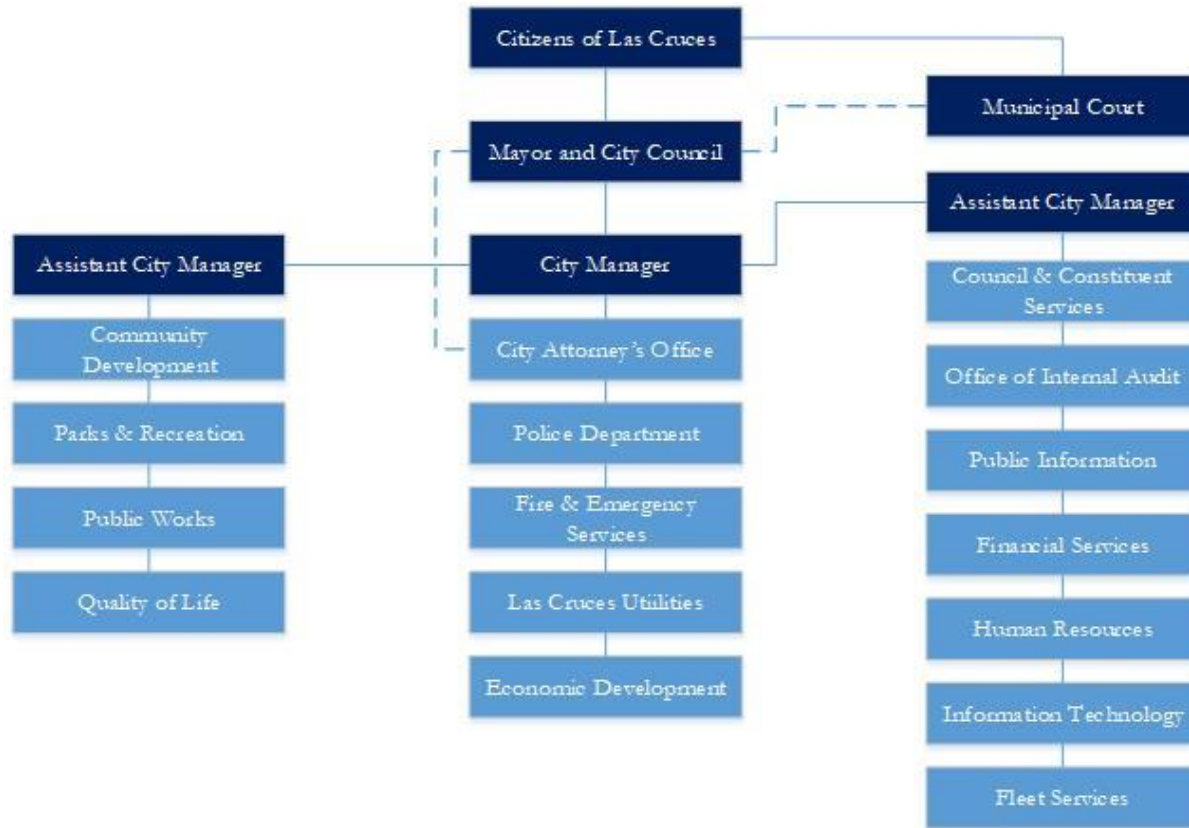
Citizens of Las Cruces

Municipal Court

Mayor and City Council

Assistant City Manager

City Manager

Assistant City Manager

Community Development

Parks & Recreation

Public Works

Quality of Life

City Attorney's Office

Police Department

Fire & Emergency Services

Las Cruces Utilities

Economic Development

Council & Constituent Services

Office of Internal Audit

Public Information

Financial Services

Human Resources

Information Technology

Fleet Services